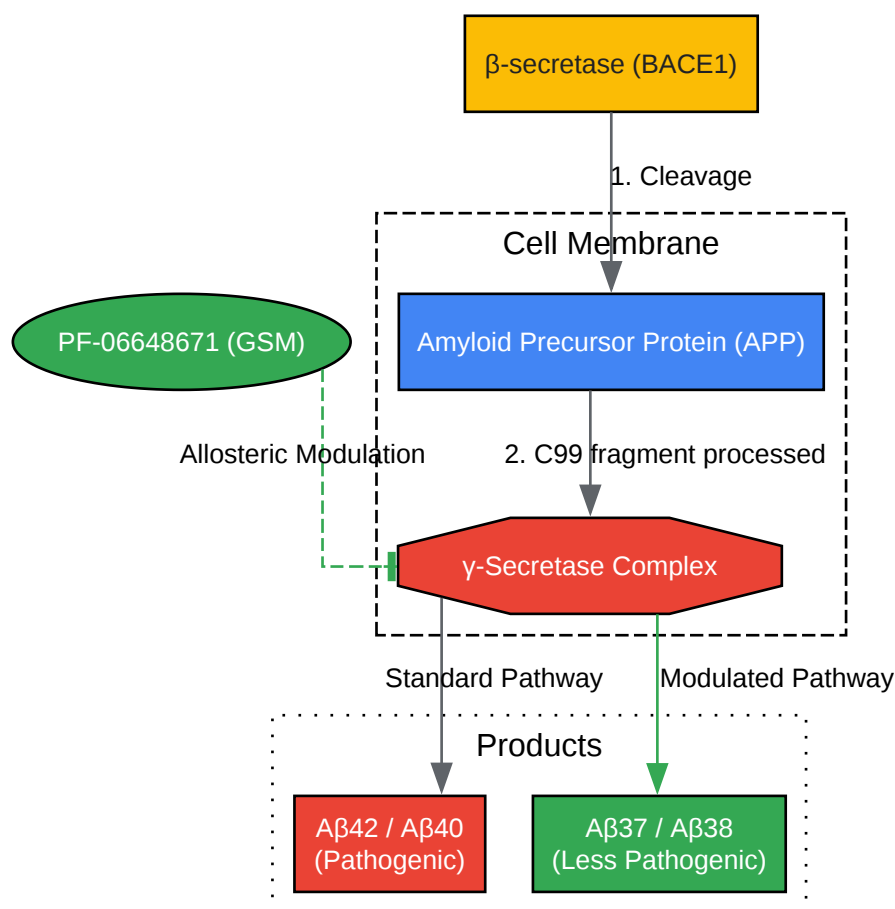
β-secretase (BACE1)

1. Cleavage

Cell Membrane

PF-06648671 (GSM)

Amyloid Precursor Protein (APP)

Allosteric Modulation

2. C99 fragment processed

γ-Secretase Complex

Standard Pathway

Modulated Pathway

Products

Aβ42 / Aβ40 (Pathogenic)

Aβ37 / Aβ38 (Less Pathogenic)